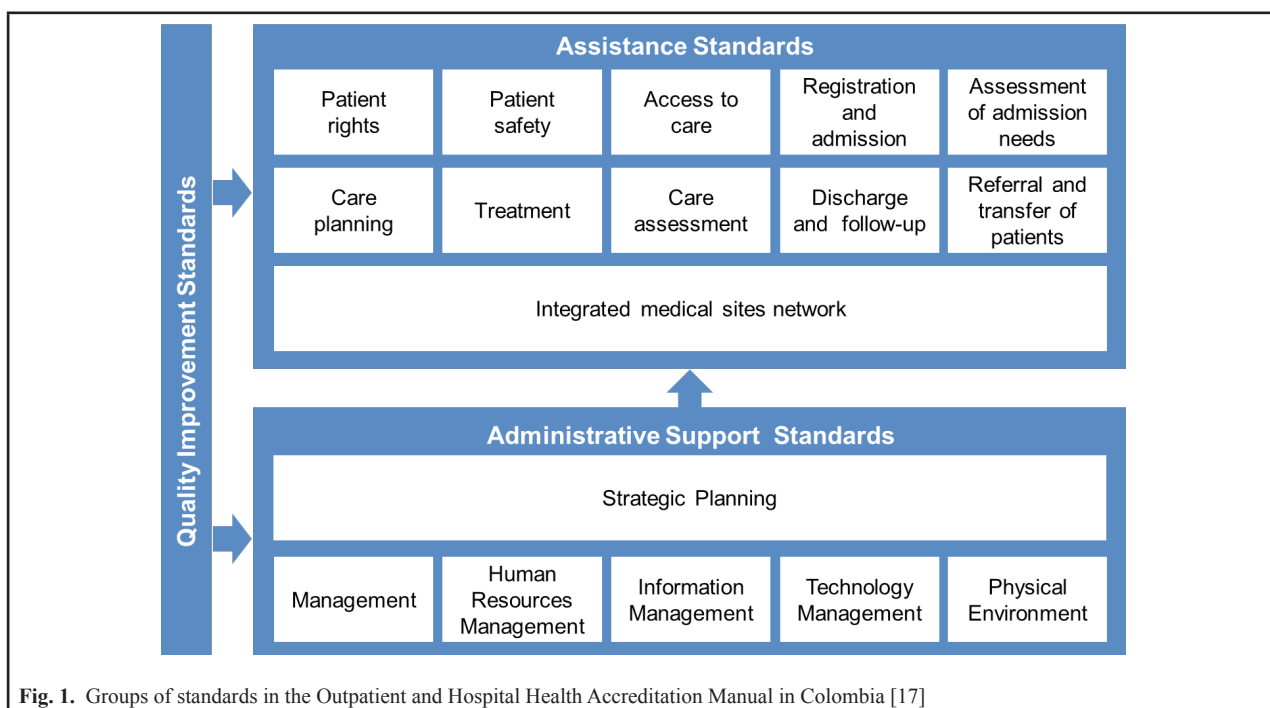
Quality Improvement Standards

Assistance Standards

Patient rights

Patient safety

Access to care

Registration and admission

Assessment of admission needs

Care planning

Treatment

Care assessment

Discharge and follow-up

Referral and transfer of patients

Integrated medical sites network

Administrative Support Standards

Strategic Planning

Management

Human Resources Management

Information Management

Technology Management

Physical Environment

Fig. 1. Groups of standards in the Outpatient and Hospital Health Accreditation Manual in Colombia [17]